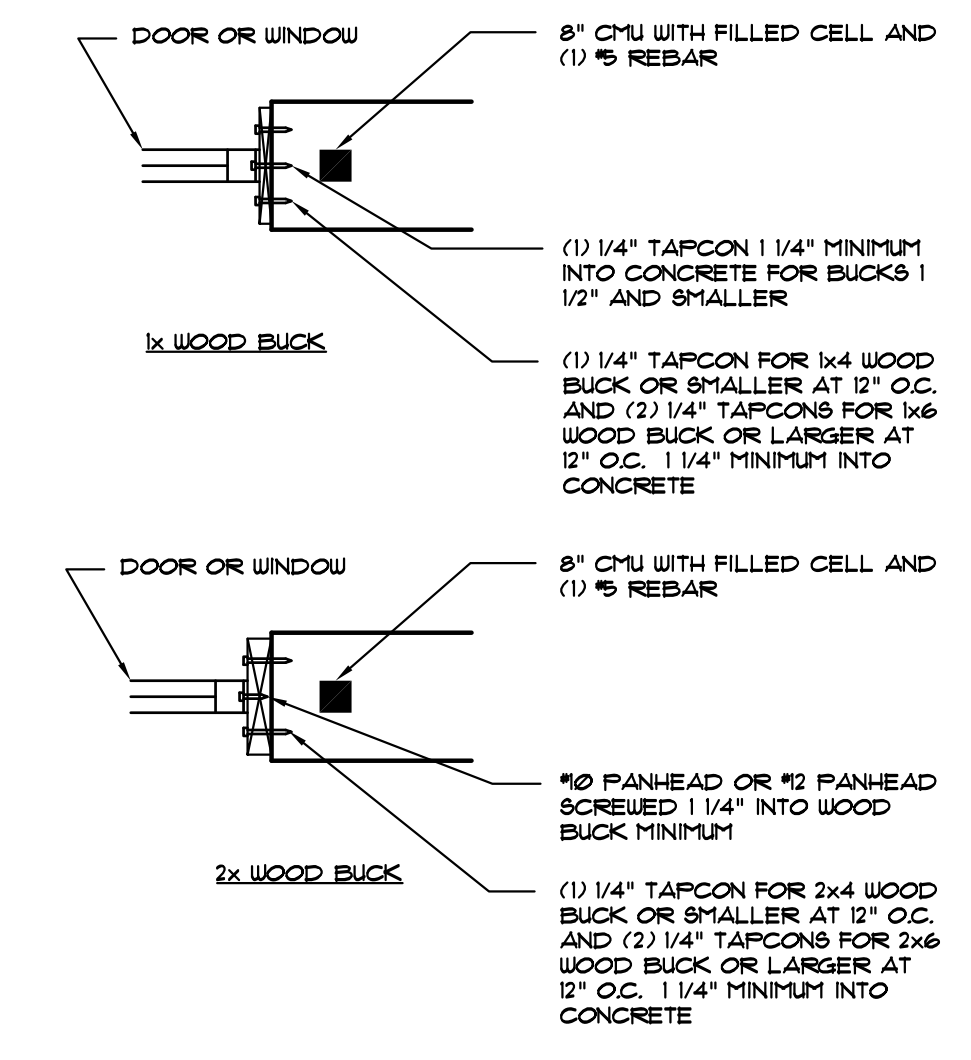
DOOR OR WINDOW

8" CMU WITH FILLED CELL AND (1) #5 REBAR

(1) 1/4" TAPCON 1 1/4" MINIMUM INTO CONCRETE FOR BUCKS 1 1/2" AND SMALLER

1x WOOD BUCK

(1) 1/4" TAPCON FOR 1x4 WOOD BUCK OR SMALLER AT 12" O.C. AND (2) 1/4" TAPCONS FOR 1x6 WOOD BUCK OR LARGER AT 12" O.C. 1 1/4" MINIMUM INTO CONCRETE

DOOR OR WINDOW

8" CMU WITH FILLED CELL AND (1) #5 REBAR

#10 PANHEAD OR #12 PANHEAD SCREWED 1 1/4" INTO WOOD BUCK MINIMUM

2x WOOD BUCK

(1) 1/4" TAPCON FOR 2x4 WOOD BUCK OR SMALLER AT 12" O.C. AND (2) 1/4" TAPCONS FOR 2x6 WOOD BUCK OR LARGER AT 12" O.C. 1 1/4" MINIMUM INTO CONCRETE